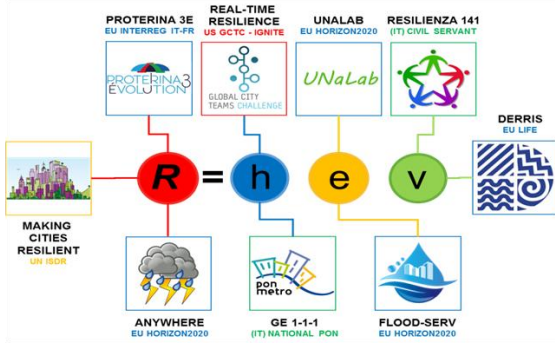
PROTERINA 3E
EU INTERREG IT-FR

PROTERINA3 EVOLUTION

REAL-TIME RESILIENCE
US GCTC - IGNITE

GLOBAL CITY TEAMS CHALLENGE

UNALAB
EU HORIZON2020

UNaLab

RESILIENZA 141
(IT) CIVIL SERVANT

DERRIS
EU LIFE

R = h e v

MAKING CITIES RESILIENT
UN ISDR

ANYWHERE
EU HORIZON2020

pon metro

GE 1-1-1
(IT) NATIONAL PON

FLOOD-SERV
EU HORIZON2020